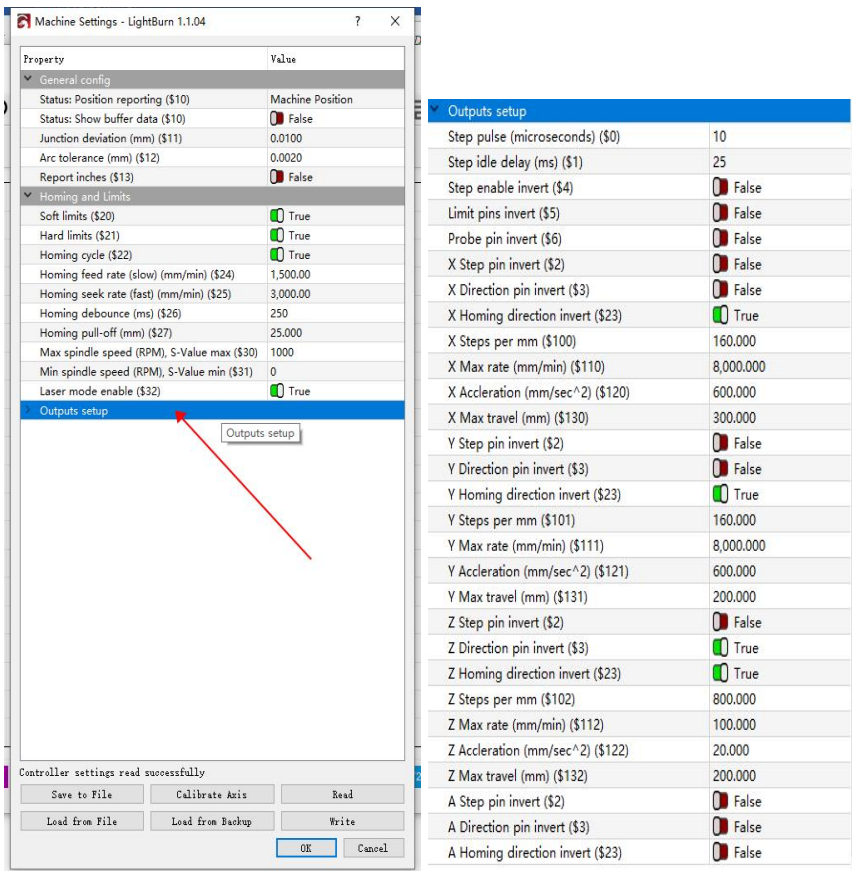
Machine Settings - LightBurn 1.1.04 ? ✕

| Property | Value |
|---|---|
| General config | |
| Status: Position reporting ($10) | Machine Position |
| Status: Show buffer data ($10) | False |
| Junction deviation (mm) ($11) | 0.0100 |
| Arc tolerance (mm) ($12) | 0.0020 |
| Report inches ($13) | False |
| Homing and Limits | |
| Soft limits ($20) | True |
| Hard limits ($21) | True |
| Homing cycle ($22) | True |
| Homing feed rate (slow) (mm/min) ($24) | 1,500.00 |
| Homing seek rate (fast) (mm/min) ($25) | 3,000.00 |
| Homing debounce (ms) ($26) | 250 |
| Homing pull-off (mm) ($27) | 25.000 |
| Max spindle speed (RPM), S-Value max ($30) | 1000 |
| Min spindle speed (RPM), S-Value min ($31) | 0 |
| Laser mode enable ($32) | True |
| Outputs setup | |

Outputs setup

Controller settings read successfully

Save to File | Calibrate Axis | Read
Load from File | Load from Backup | Write
OK | Cancel

| Outputs setup | |
|---|---|
| Step pulse (microseconds) ($0) | 10 |
| Step idle delay (ms) ($1) | 25 |
| Step enable invert ($4) | False |
| Limit pins invert ($5) | False |
| Probe pin invert ($6) | False |
| X Step pin invert ($2) | False |
| X Direction pin invert ($3) | False |
| X Homing direction invert ($23) | True |
| X Steps per mm ($100) | 160.000 |
| X Max rate (mm/min) ($110) | 8,000.000 |
| X Accleration (mm/sec^2) ($120) | 600.000 |
| X Max travel (mm) ($130) | 300.000 |
| Y Step pin invert ($2) | False |
| Y Direction pin invert ($3) | False |
| Y Homing direction invert ($23) | True |
| Y Steps per mm ($101) | 160.000 |
| Y Max rate (mm/min) ($111) | 8,000.000 |
| Y Accleration (mm/sec^2) ($121) | 600.000 |
| Y Max travel (mm) ($131) | 200.000 |
| Z Step pin invert ($2) | False |
| Z Direction pin invert ($3) | True |
| Z Homing direction invert ($23) | True |
| Z Steps per mm ($102) | 800.000 |
| Z Max rate (mm/min) ($112) | 100.000 |
| Z Accleration (mm/sec^2) ($122) | 20.000 |
| Z Max travel (mm) ($132) | 200.000 |
| A Step pin invert ($2) | False |
| A Direction pin invert ($3) | False |
| A Homing direction invert ($23) | False |